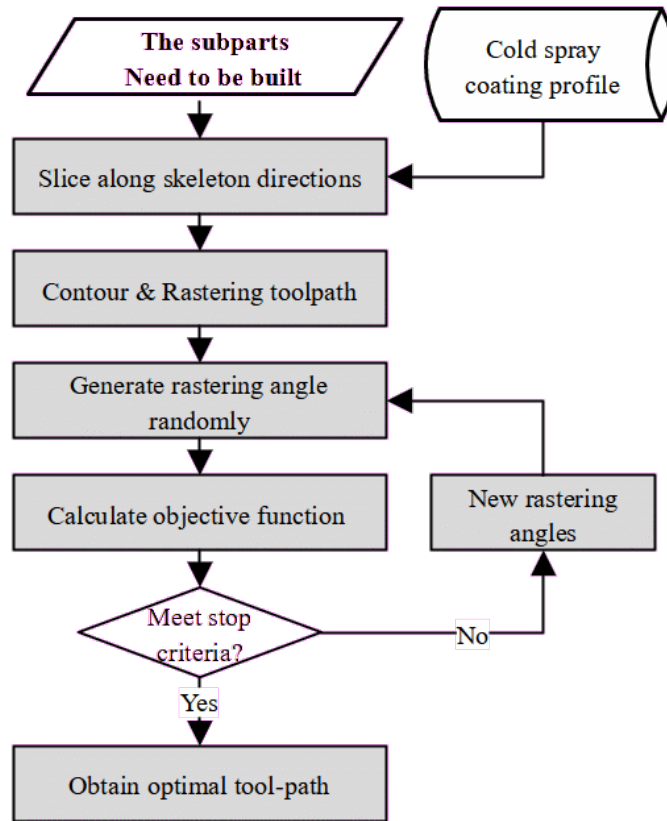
The subparts
Need to be built

Cold spray coating profile

Slice along skeleton directions

Contour & Rastering toolpath

Generate rastering angle randomly

Calculate objective function

New rastering angles

Meet stop criteria?

No

Yes

Obtain optimal tool-path